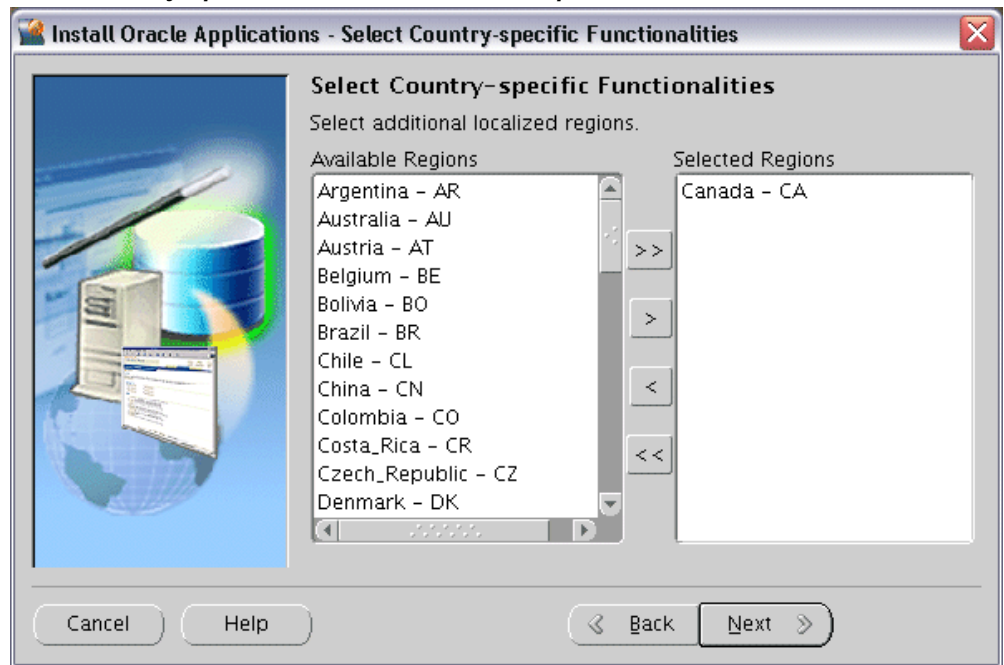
Install Oracle Applications - Select Country-specific Functionalities

Select Country-specific Functionalities

Select additional localized regions.

Available Regions

Argentina - AR
Australia - AU
Austria - AT
Belgium - BE
Bolivia - BO
Brazil - BR
Chile - CL
China - CN
Colombia - CO
Costa_Rica - CR
Czech_Republic - CZ
Denmark - DK

>>
>
<
<<

Selected Regions

Canada - CA

Cancel
Help
Back
Next